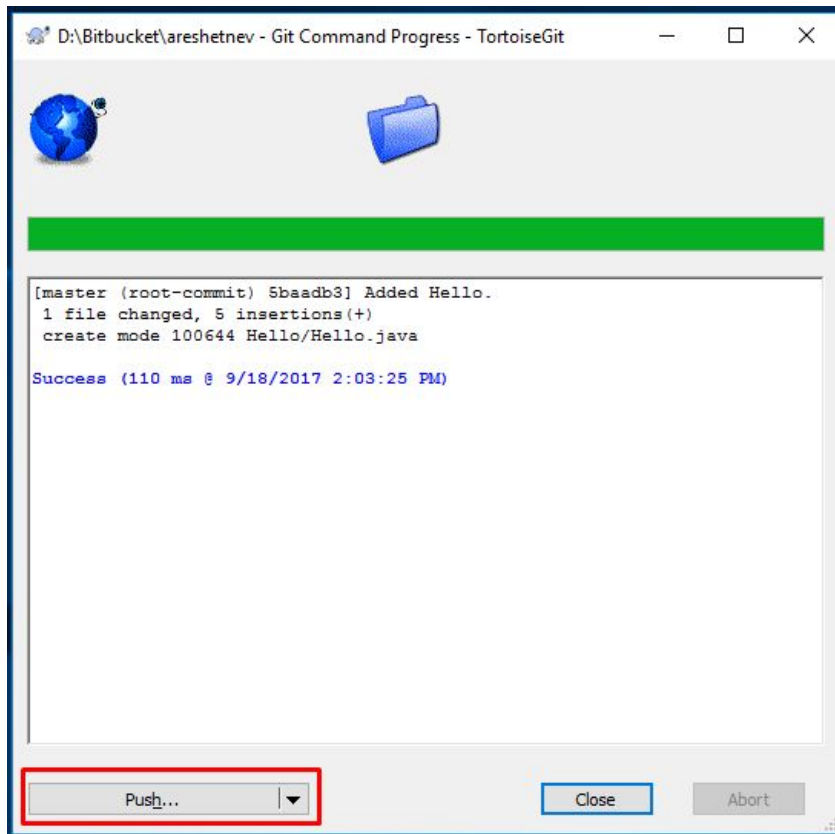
D:\Bitbucket\areshetnev - Git Command Progress - TortoiseGit

[master (root-commit) 5baadb3] Added Hello.
1 file changed, 5 insertions(+)
create mode 100644 Hello/Hello.java

Success (110 ms @ 9/18/2017 2:03:25 PM)

Push...

Close

Abort